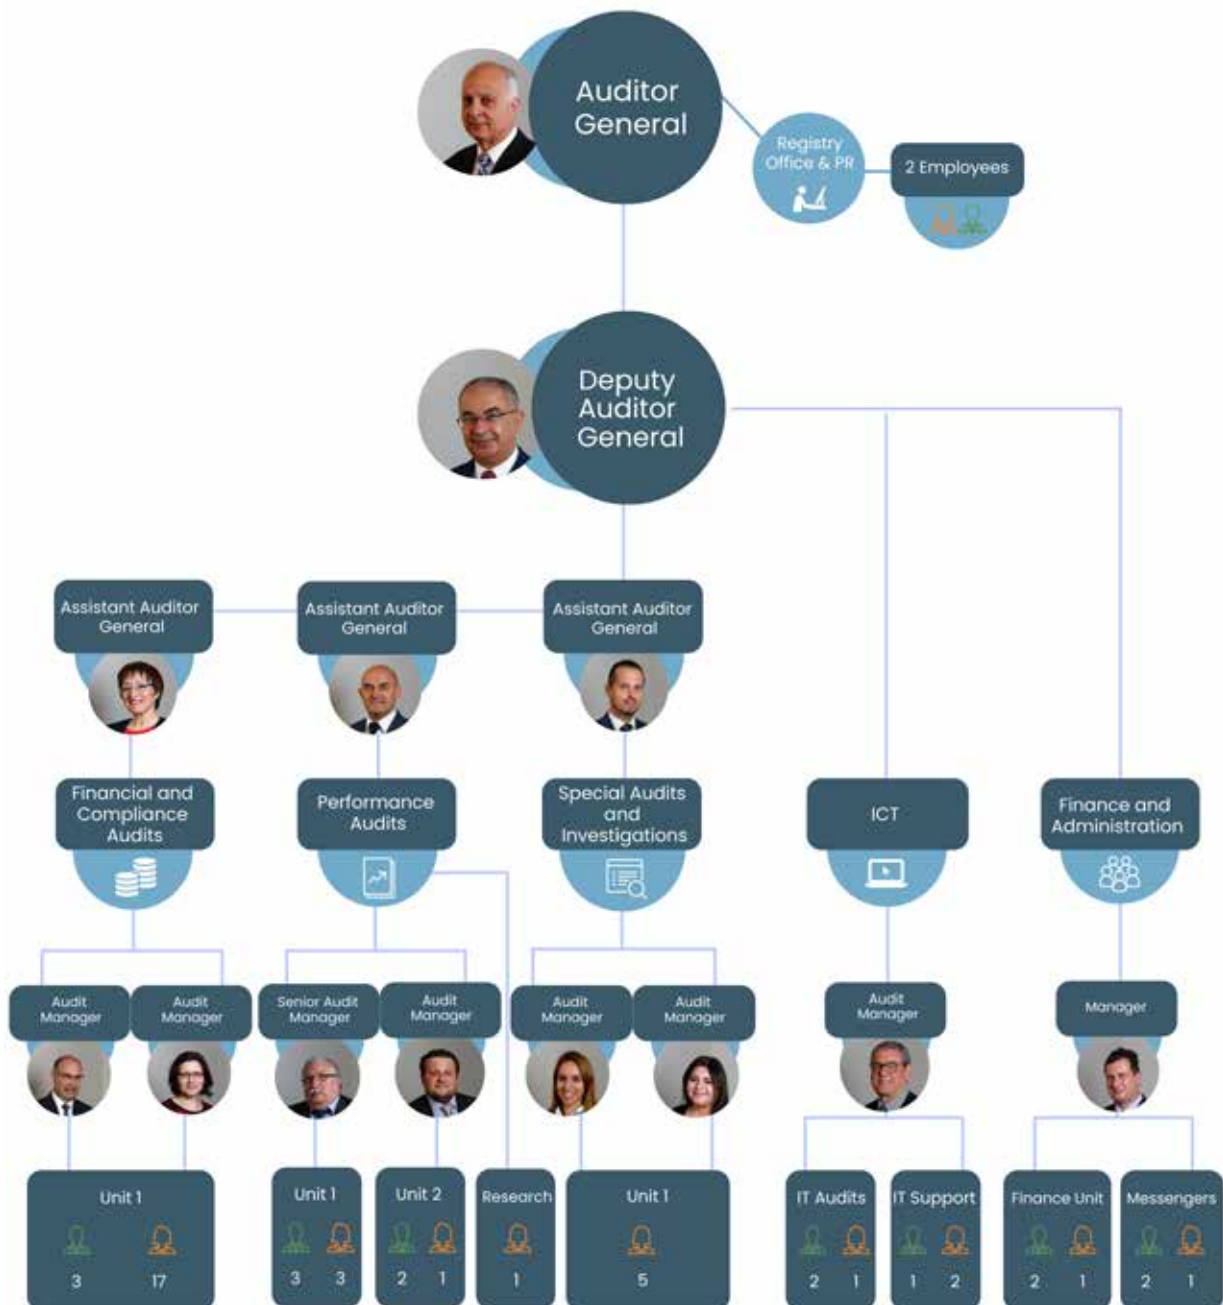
Auditor General

Registry Office & PR

2 Employees

Deputy Auditor General

Assistant Auditor General

Assistant Auditor General

Assistant Auditor General

Financial and Compliance Audits

Performance Audits

Special Audits and Investigations

ICT

Finance and Administration

Audit Manager

Audit Manager

Senior Audit Manager

Audit Manager

Audit Manager

Audit Manager

Audit Manager

Manager

Unit 1
3 17

Unit 1
3 3

Unit 2
2 1

Research
1

Unit 1
5

IT Audits
2 1

IT Support
1 2

Finance Unit
2 1

Messengers
2 1